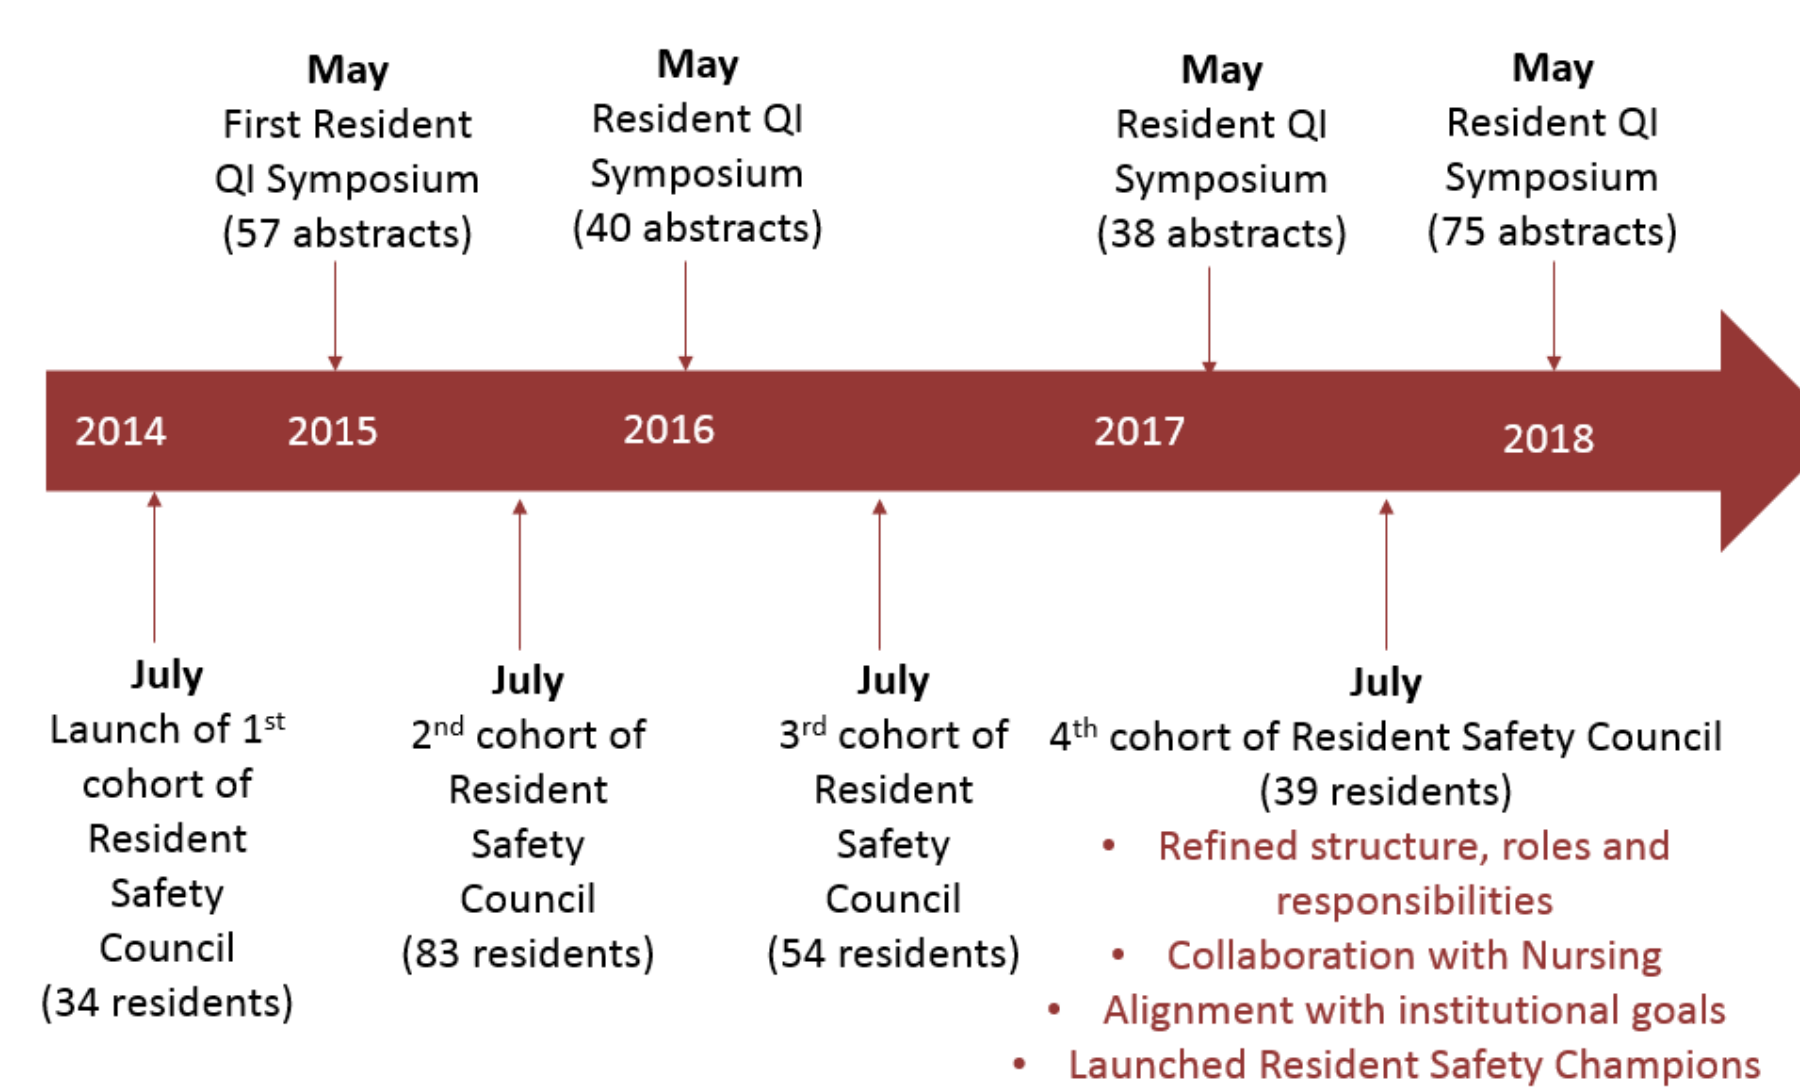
May
First Resident QI Symposium (57 abstracts)

May
Resident QI Symposium (40 abstracts)

May
Resident QI Symposium (38 abstracts)

May
Resident QI Symposium (75 abstracts)

2014 2015 2016 2017 2018

July
Launch of 1$^{st}$ cohort of Resident Safety Council (34 residents)

July
2$^{nd}$ cohort of Resident Safety Council (83 residents)

July
3$^{rd}$ cohort of Resident Safety Council (54 residents)

July
4$^{th}$ cohort of Resident Safety Council (39 residents)
• Refined structure, roles and responsibilities
• Collaboration with Nursing
• Alignment with institutional goals
• Launched Resident Safety Champions